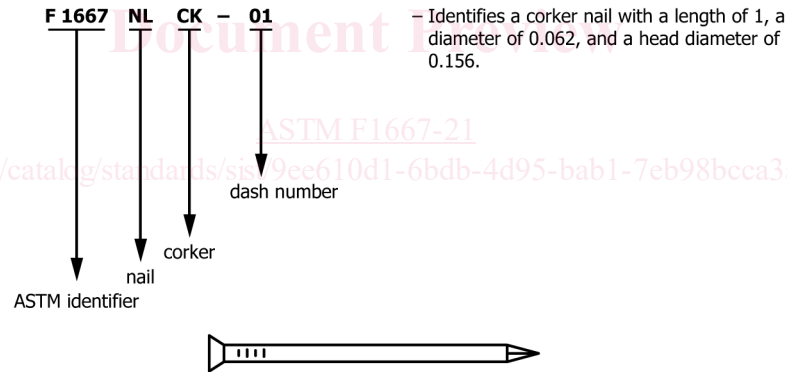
F 1667 NL CK – 01

– Identifies a corker nail with a length of 1, a diameter of 0.062, and a head diameter of 0.156.

Document Preview

ASTM F1667-21

/catalog/standards/sist/9ee610d1-6bdb-4d95-bab1-7eb98bcca3

dash number

corker

nail

ASTM identifier